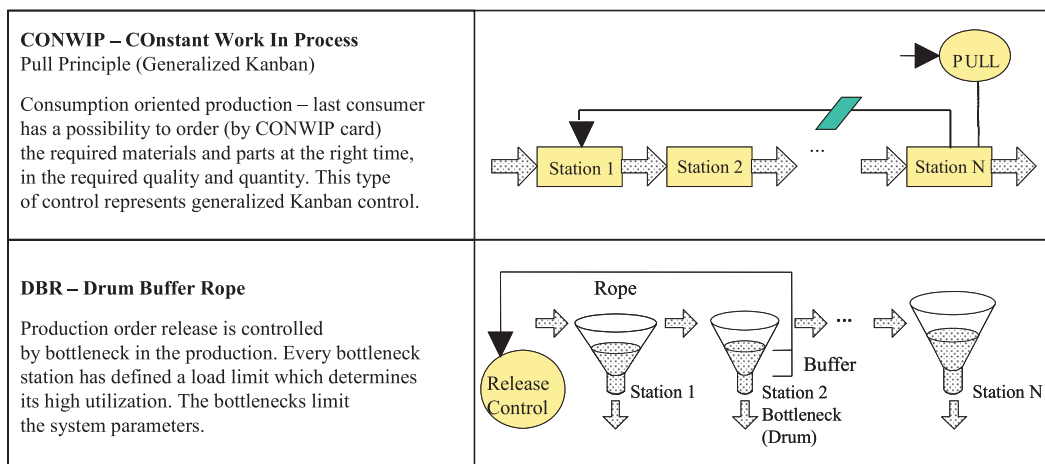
**CONWIP – COnstant Work In Process**
Pull Principle (Generalized Kanban)

Consumption oriented production – last consumer has a possibility to order (by CONWIP card) the required materials and parts at the right time, in the required quality and quantity. This type of control represents generalized Kanban control.

PULL

Station 1

Station 2

...

Station N

**DBR – Drum Buffer Rope**

Production order release is controlled by bottleneck in the production. Every bottleneck station has defined a load limit which determines its high utilization. The bottlenecks limit the system parameters.

Rope

...

Buffer

Release Control

Station 1

Station 2
Bottleneck
(Drum)

Station N